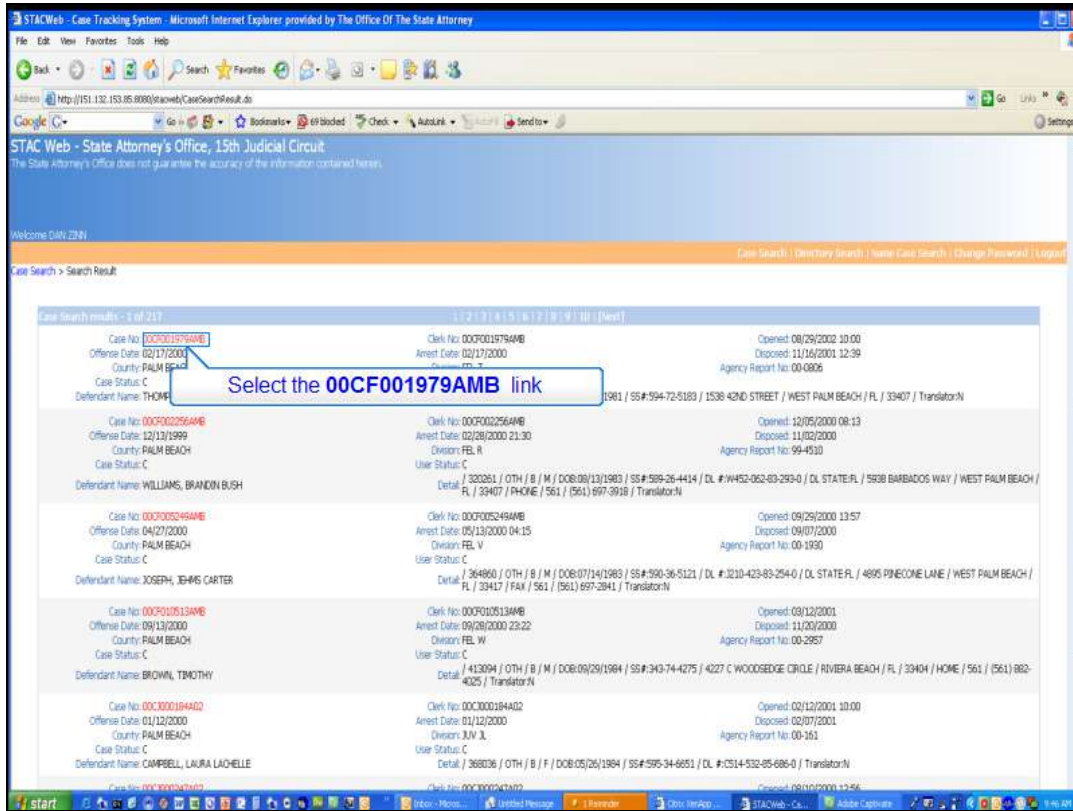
STACWeb - Case Tracking System - Microsoft Internet Explorer provided by The Office Of The State Attorney

File Edit View Favorites Tools Help

Back Search Favorites

Address http://151.132.153.85:8080/stacweb/CaseSearchResult.do

Go Links

Google G- Go Bookmarks 69 blocked Check AutoLink AutoFill Send to Settings

STAC Web - State Attorney's Office, 15th Judicial Circuit

The State Attorney's Office does not guarantee the accuracy of the information contained herein.

Welcome DAN ZINN

Case Search | Directory Search | Name Case Search | Change Password | Logout

Case Search > Search Result

Case Search results - 1 of 217

1 | 2 | 3 | 4 | 5 | 6 | 7 | 8 | 9 | 10 | [Next]

Case No: 00CF001979AMB
Offense Date: 02/17/2000
County: PALM BEACH
Case Status: C
Defendant Name: THOMP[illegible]

Clerk No: 00CF001979AMB
Arrest Date: 02/17/2000
Division: FEL T

Opened: 08/29/2002 10:00
Disposed: 11/16/2001 12:39
Agency Report No: 00-0806

Select the 00CF001979AMB link

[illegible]1981 / SS#:594-72-5183 / 1538 42ND STREET / WEST PALM BEACH / FL / 33407 / Translator:N

Case No: 00CF002256AMB
Offense Date: 12/13/1999
County: PALM BEACH
Case Status: C
Defendant Name: WILLIAMS, BRANDIN BUSH

Clerk No: 00CF002256AMB
Arrest Date: 02/28/2000 21:30
Division: FEL R
User Status: C
Detail: / 320261 / OTH / B / M / DOB:08/13/1983 / SS#:589-26-4414 / DL #:W452-062-83-293-0 / DL STATE:FL / 5938 BARBADOS WAY / WEST PALM BEACH / FL / 33407 / PHONE / 561 / (561) 697-3918 / Translator:N

Opened: 12/05/2000 08:13
Disposed: 11/02/2000
Agency Report No: 99-4510

Case No: 00CF005249AMB
Offense Date: 04/27/2000
County: PALM BEACH
Case Status: C
Defendant Name: JOSEPH, JEHMS CARTER

Clerk No: 00CF005249AMB
Arrest Date: 05/13/2000 04:15
Division: FEL V
User Status: C
Detail: / 364860 / OTH / B / M / DOB:07/14/1983 / SS#:590-36-5121 / DL #:J210-423-83-254-0 / DL STATE:FL / 4895 PINECONE LANE / WEST PALM BEACH / FL / 33417 / FAX / 561 / (561) 697-2841 / Translator:N

Opened: 09/29/2000 13:57
Disposed: 09/07/2000
Agency Report No: 00-1930

Case No: 00CF010513AMB
Offense Date: 09/13/2000
County: PALM BEACH
Case Status: C
Defendant Name: BROWN, TIMOTHY

Clerk No: 00CF010513AMB
Arrest Date: 09/28/2000 23:22
Division: FEL W
User Status: C
Detail: / 413094 / OTH / B / M / DOB:09/29/1984 / SS#:343-74-4275 / 4227 C WOODSEDGE CIRCLE / RIVIERA BEACH / FL / 33404 / HOME / 561 / (561) 882-4025 / Translator:N

Opened: 03/12/2001
Disposed: 11/20/2000
Agency Report No: 00-2957

Case No: 00CJ000184A02
Offense Date: 01/12/2000
County: PALM BEACH
Case Status: C
Defendant Name: CAMPBELL, LAURA LACHELLE

Clerk No: 00CJ000184A02
Arrest Date: 01/12/2000
Division: JUV JL
User Status: C
Detail: / 368036 / OTH / B / F / DOB:05/26/1984 / SS#:595-34-6651 / DL #:C514-532-85-686-0 / Translator:N

Opened: 02/12/2001 10:00
Disposed: 02/07/2001
Agency Report No: 00-161

start Inbox - Micro... Untitled Message 1 Reminder Citrix ... STACWeb - Ca... Adobe Captivate 9:46 AM